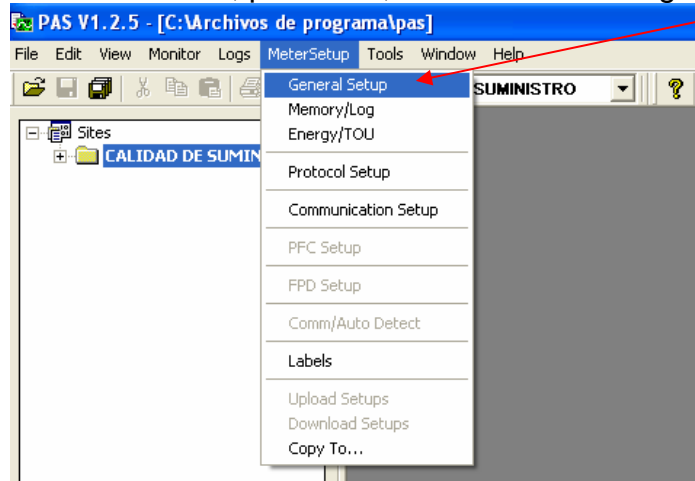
PAS V1.2.5 - [C:\Archivos de programa\pas]

File Edit View Monitor Logs MeterSetup Tools Window Help

SUMINISTRO

?

Sites

CALIDAD DE SUMIN

General Setup
Memory/Log
Energy/TOU
Protocol Setup
Communication Setup
PFC Setup
FPD Setup
Comm/Auto Detect
Labels
Upload Setups
Download Setups
Copy To...